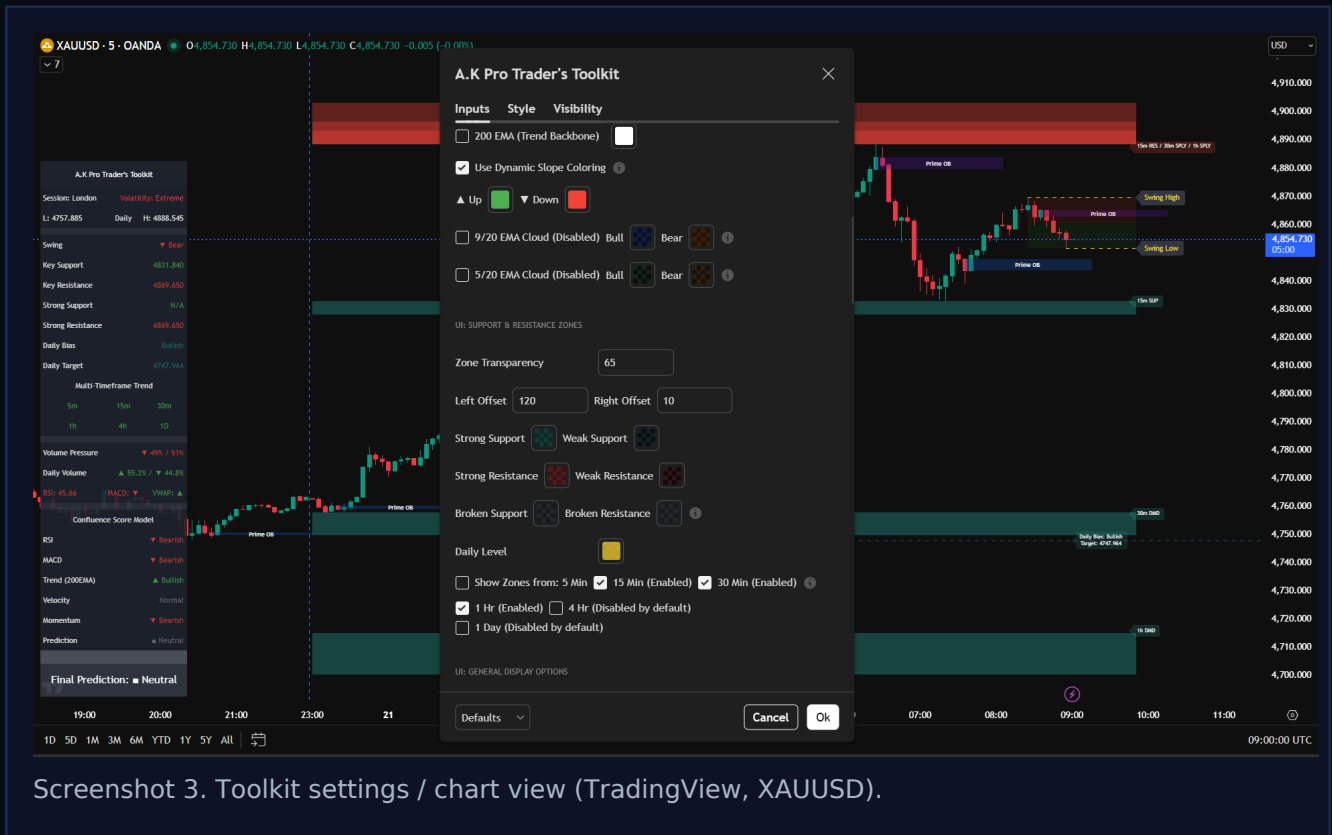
XAUUSD · 5 · OANDA O4,854.730 H4,854.730 L4,854.730 C4,854.730 −0.005 (−0.00%)
7

USD

A.K Pro Trader's Toolkit
Session: London Volatility: Extreme
L: 4757.885 Daily H: 4888.545
Swing ▼ Bear
Key Support 4831.840
Key Resistance 4869.650
Strong Support N/A
Strong Resistance 4869.650
Daily Bias Bullish
Daily Target 4747.964
Multi-Timeframe Trend
5m 15m 30m
1h 4h 1D
Volume Pressure ▼ 49% / 51%
Daily Volume ▲ 55.2% / ▼ 44.8%
RSI: 45.66 MACD: ▼ VWAP: ▲
Confluence Score Model
RSI ▼ Bearish
MACD ▼ Bearish
Trend (200EMA) ▲ Bullish
Velocity Normal
Momentum ▼ Bearish
Prediction ■ Neutral
Final Prediction: ■ Neutral

A.K Pro Trader's Toolkit
Inputs Style Visibility
200 EMA (Trend Backbone)
Use Dynamic Slope Coloring
▲ Up ▼ Down
9/20 EMA Cloud (Disabled) Bull Bear
5/20 EMA Cloud (Disabled) Bull Bear
UI: SUPPORT & RESISTANCE ZONES
Zone Transparency 65
Left Offset 120 Right Offset 10
Strong Support Weak Support
Strong Resistance Weak Resistance
Broken Support Broken Resistance
Daily Level
Show Zones from: 5 Min 15 Min (Enabled) 30 Min (Enabled)
1 Hr (Enabled) 4 Hr (Disabled by default)
1 Day (Disabled by default)
UI: GENERAL DISPLAY OPTIONS
Defaults Cancel Ok

Prime OB
Prime OB
Prime OS
Prime OS
Prime OB
15m RES / 30m SPLY / 1h SPLY
Swing High
Swing Low
15m SUP
30m DMD
Daily Bias: Bullish Target: 4747.964
1h DMD

4,910.000
4,900.000
4,890.000
4,880.000
4,870.000
4,860.000
4,854.730
05:00
4,840.000
4,830.000
4,820.000
4,810.000
4,800.000
4,790.000
4,780.000
4,770.000
4,760.000
4,750.000
4,740.000
4,730.000
4,720.000
4,710.000
4,700.000

19:00 20:00 21:00 23:00 21 07:00 08:00 09:00 10:00 11:00
1D 5D 1M 3M 6M YTD 1Y 5Y All
09:00:00 UTC

Screenshot 3. Toolkit settings / chart view (TradingView, XAUUSD).